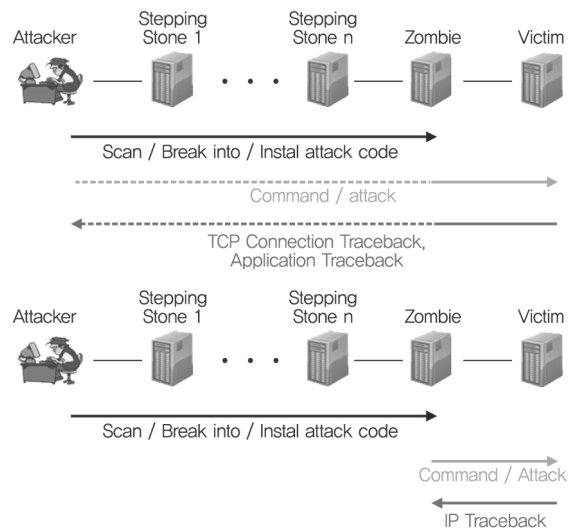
Attacker

Stepping Stone 1

Stepping Stone n

Zombie

Victim

Scan / Break into / Instal attack code

Command / attack

TCP Connection Traceback, Application Traceback

Attacker

Stepping Stone 1

Stepping Stone n

Zombie

Victim

Scan / Break into / Instal attack code

Command / Attack

IP Traceback